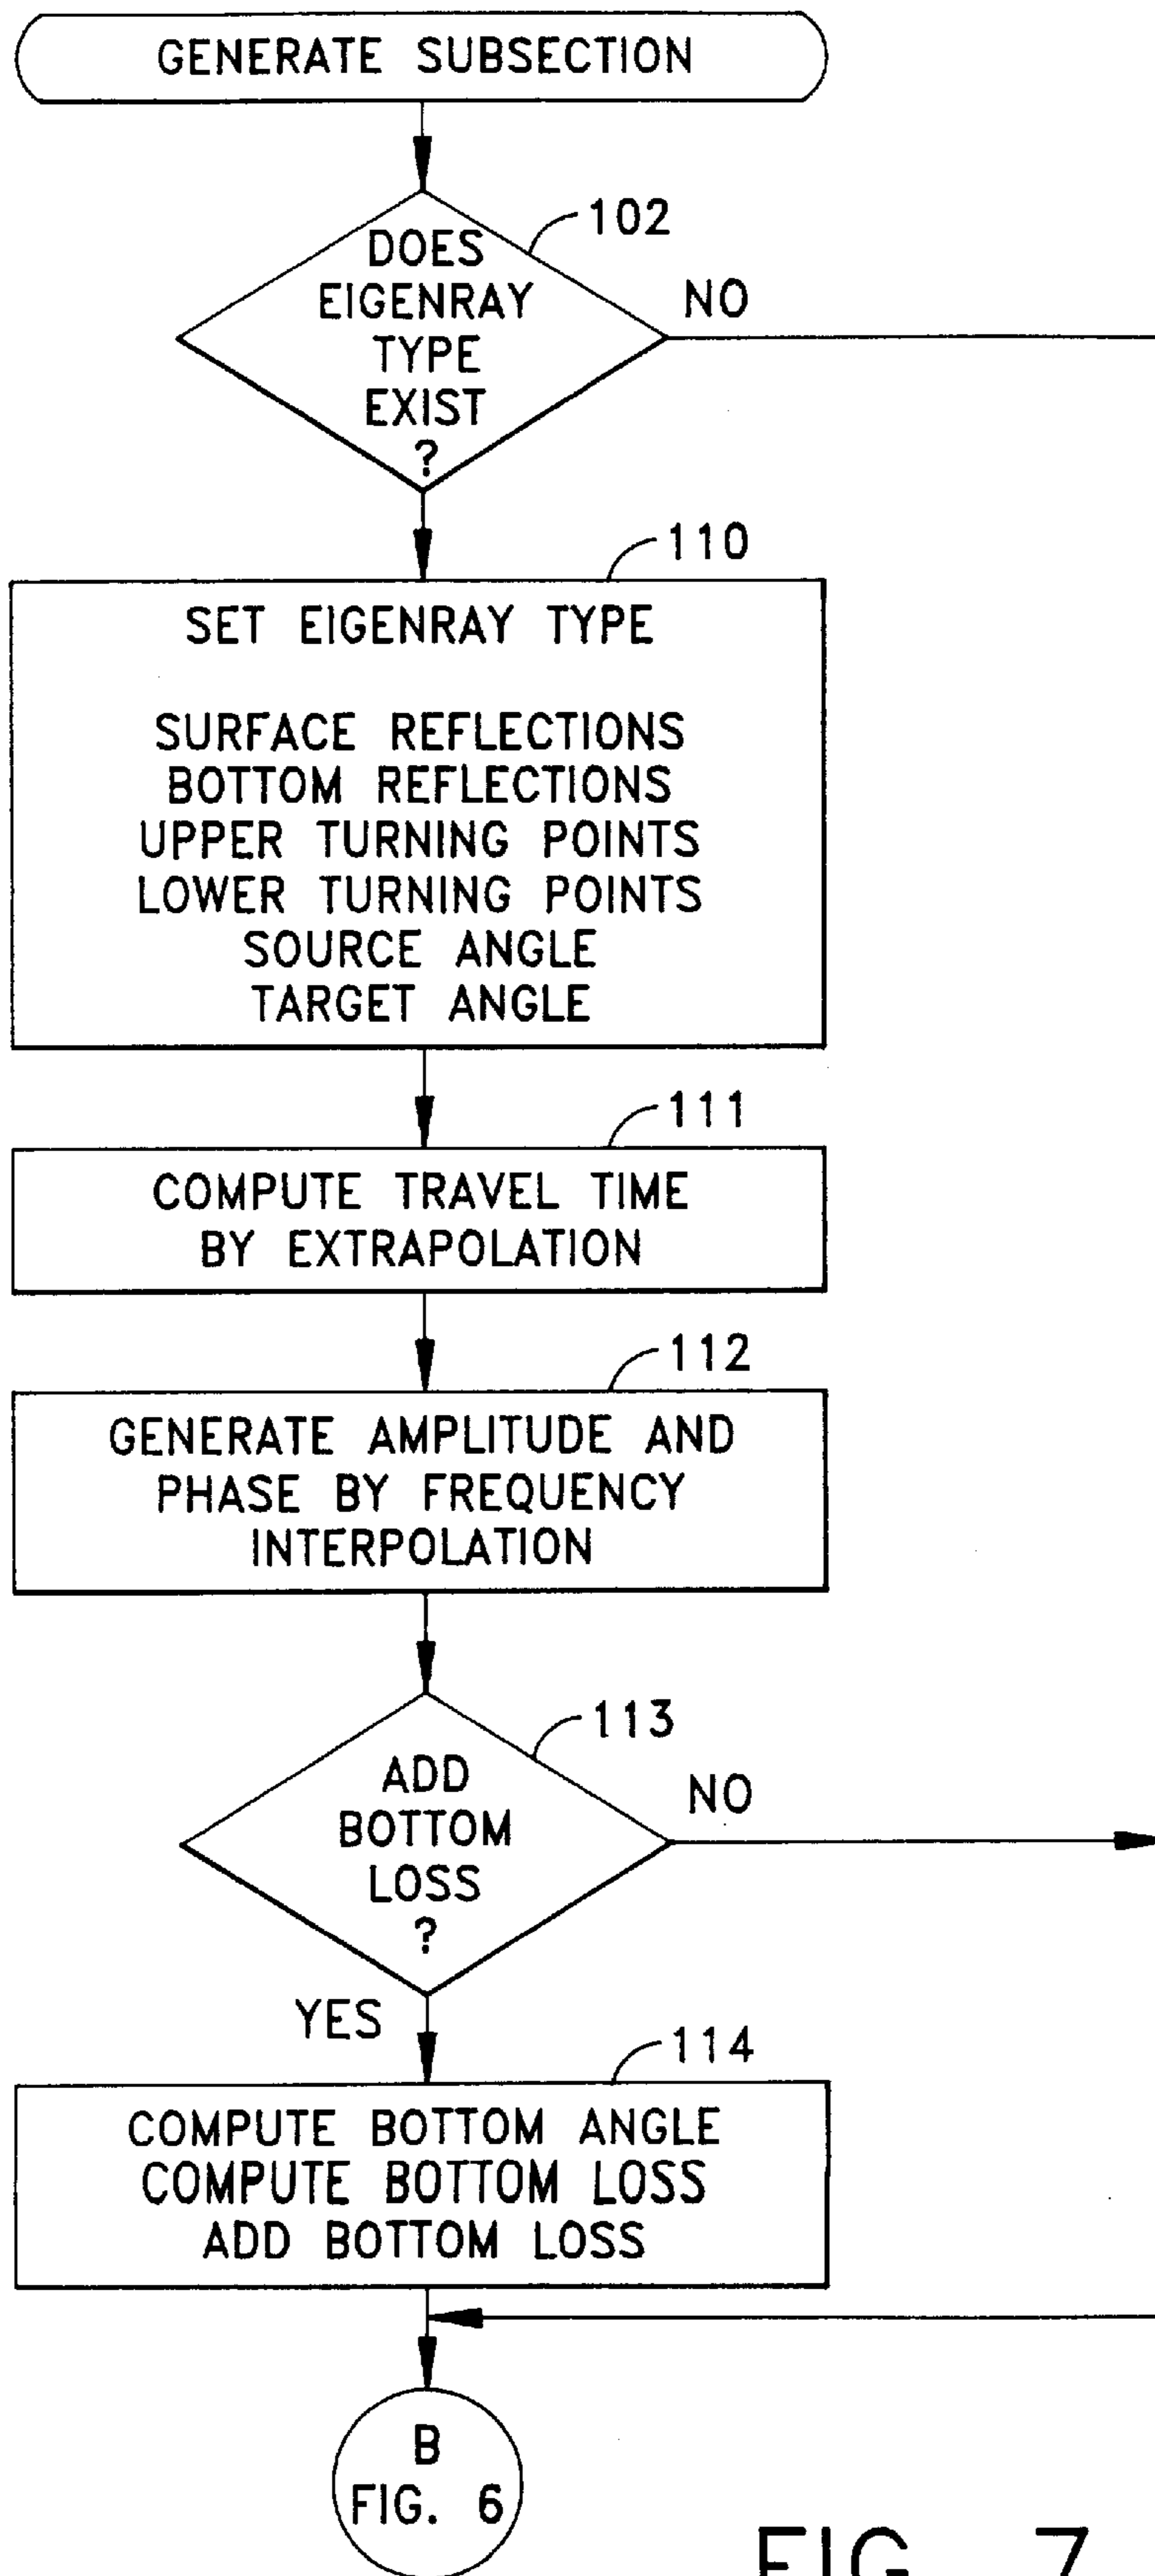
GENERATE SUBSECTION

102

DOES EIGENRAY TYPE EXIST ?

NO

110

SET EIGENRAY TYPE

SURFACE REFLECTIONS
BOTTOM REFLECTIONS
UPPER TURNING POINTS
LOWER TURNING POINTS
SOURCE ANGLE
TARGET ANGLE

111

COMPUTE TRAVEL TIME BY EXTRAPOLATION

112

GENERATE AMPLITUDE AND PHASE BY FREQUENCY INTERPOLATION

113

ADD BOTTOM LOSS ?

NO

YES

114

COMPUTE BOTTOM ANGLE
COMPUTE BOTTOM LOSS
ADD BOTTOM LOSS

B
FIG. 6

FIG. 7